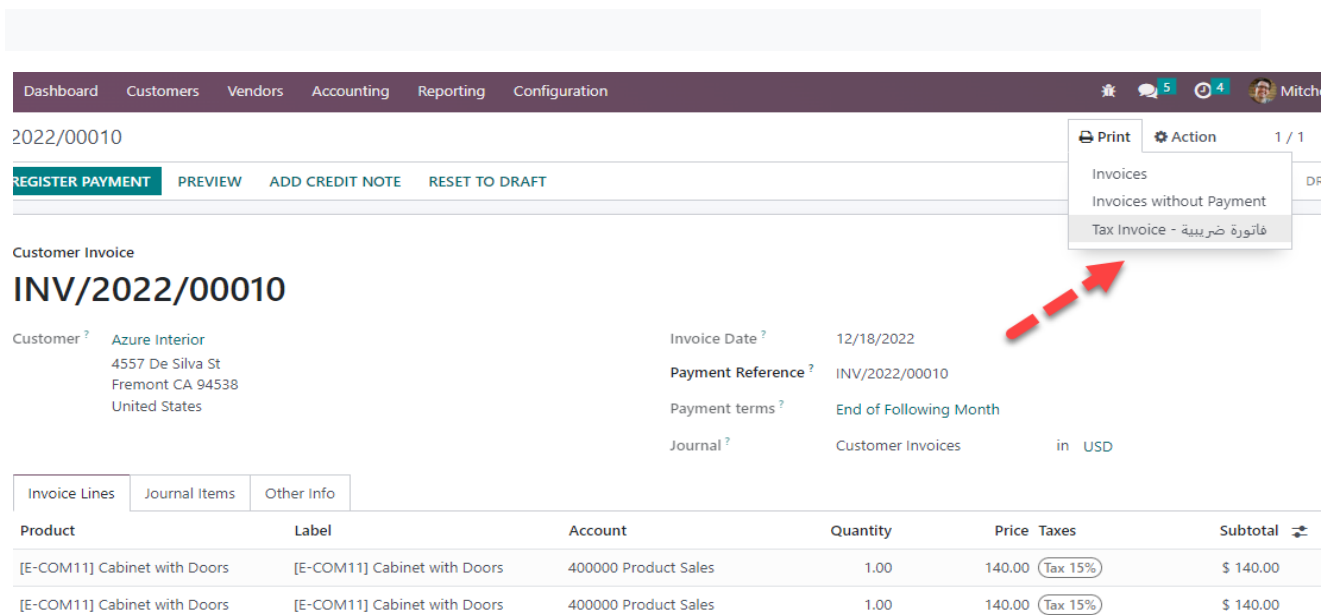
Dashboard Customers Vendors Accounting Reporting Configuration

5 4 Mitch

2022/00010

Print Action 1 / 1

REGISTER PAYMENT PREVIEW ADD CREDIT NOTE RESET TO DRAFT

Invoices
Invoices without Payment
Tax Invoice - فاتورة ضريبية

DR

Customer Invoice

INV/2022/00010

Customer ? Azure Interior
4557 De Silva St
Fremont CA 94538
United States

Invoice Date ? 12/18/2022
Payment Reference ? INV/2022/00010
Payment terms ? End of Following Month
Journal ? Customer Invoices in USD

Invoice Lines | Journal Items | Other Info

| Product | Label | Account | Quantity | Price | Taxes | Subtotal |
|---|---|---|---|---|---|---|
| [E-COM11] Cabinet with Doors | [E-COM11] Cabinet with Doors | 400000 Product Sales | 1.00 | 140.00 | Tax 15% | $ 140.00 |
| [E-COM11] Cabinet with Doors | [E-COM11] Cabinet with Doors | 400000 Product Sales | 1.00 | 140.00 | Tax 15% | $ 140.00 |